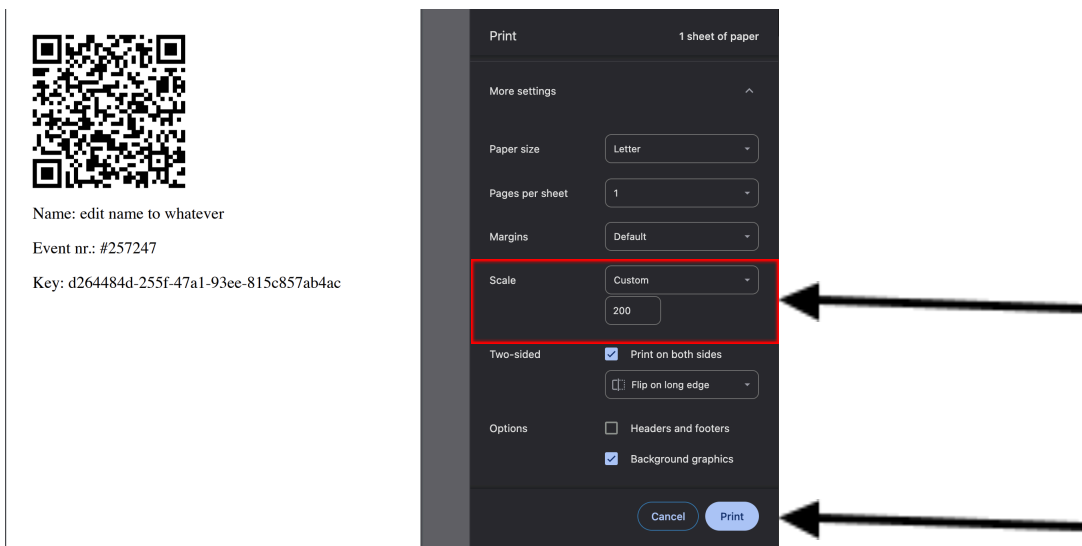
Name: edit name to whatever

Event nr.: #257247

Key: d264484d-255f-47a1-93ee-815c857ab4ac

Print

1 sheet of paper

More settings

Paper size

Letter

Pages per sheet

1

Margins

Default

Scale

Custom

200

Two-sided

Print on both sides

Flip on long edge

Options

Headers and footers

Background graphics

Cancel

Print